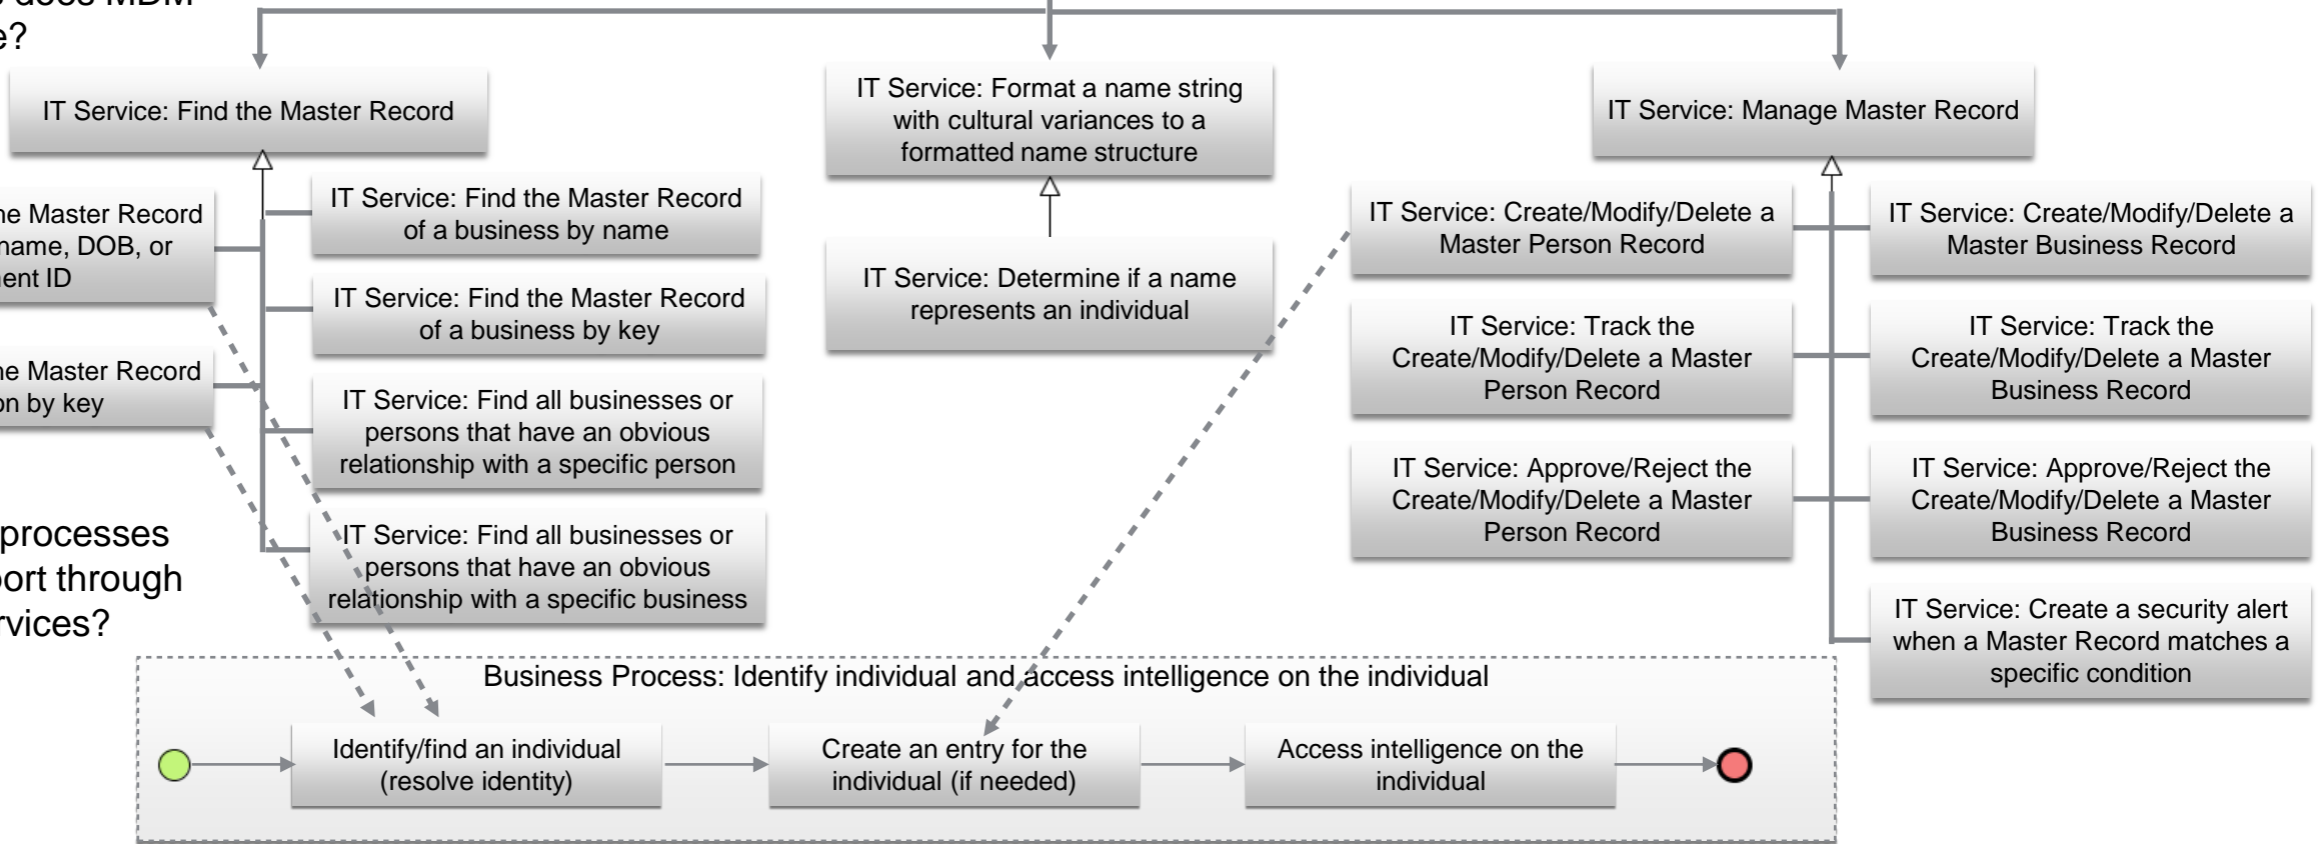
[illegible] does MDM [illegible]e?

IT Service: Find the Master Record

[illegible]he Master Record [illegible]name, DOB, or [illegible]ent ID

IT Service: Find the Master Record of a business by name

IT Service: Find the Master Record of a business by key

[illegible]he Master Record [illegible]on by key

IT Service: Find all businesses or persons that have an obvious relationship with a specific person

IT Service: Find all businesses or persons that have an obvious relationship with a specific business

IT Service: Format a name string with cultural variances to a formatted name structure

IT Service: Determine if a name represents an individual

IT Service: Manage Master Record

IT Service: Create/Modify/Delete a Master Person Record

IT Service: Create/Modify/Delete a Master Business Record

IT Service: Track the Create/Modify/Delete a Master Person Record

IT Service: Track the Create/Modify/Delete a Master Business Record

IT Service: Approve/Reject the Create/Modify/Delete a Master Person Record

IT Service: Approve/Reject the Create/Modify/Delete a Master Business Record

IT Service: Create a security alert when a Master Record matches a specific condition

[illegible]processes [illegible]ort through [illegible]rvices?

Business Process: Identify individual and access intelligence on the individual

Identify/find an individual (resolve identity)

Create an entry for the individual (if needed)

Access intelligence on the individual